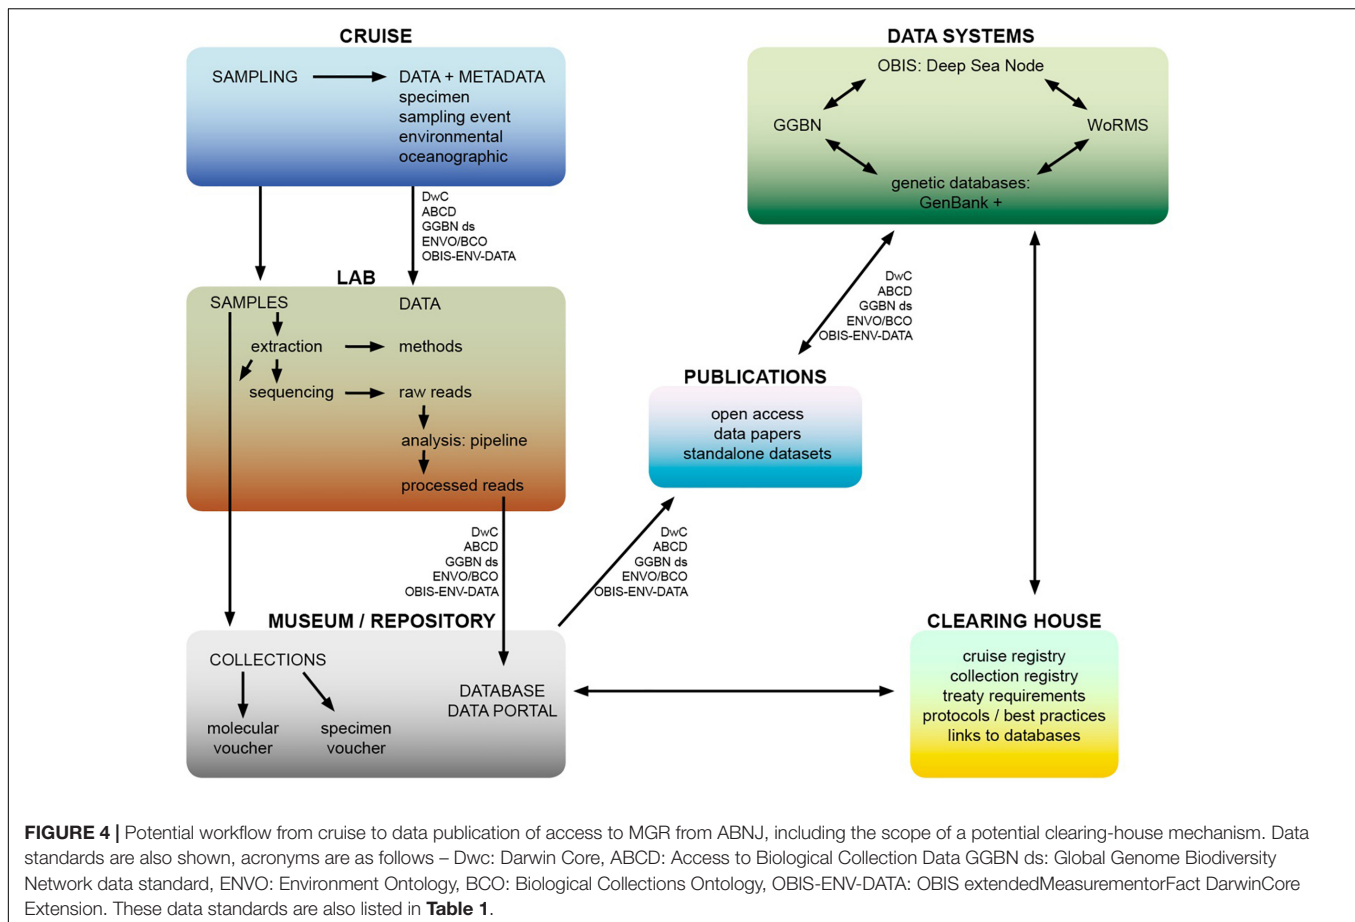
CRUISE

SAMPLING

DATA + METADATA
specimen
sampling event
environmental
oceanographic

DwC
ABCD
GGBN ds
ENVO/BCO
OBIS-ENV-DATA

LAB

SAMPLES

DATA

extraction

methods

sequencing

raw reads

analysis: pipeline

processed reads

DwC
ABCD
GGBN ds
ENVO/BCO
OBIS-ENV-DATA

MUSEUM / REPOSITORY

COLLECTIONS

molecular voucher

specimen voucher

DATABASE
DATA PORTAL

DATA SYSTEMS

OBIS: Deep Sea Node

GGBN

WoRMS

genetic databases:
GenBank +

DwC
ABCD
GGBN ds
ENVO/BCO
OBIS-ENV-DATA

PUBLICATIONS

open access
data papers
standalone datasets

DwC
ABCD
GGBN ds
ENVO/BCO
OBIS-ENV-DATA

CLEARING HOUSE

cruise registry
collection registry
treaty requirements
protocols / best practices
links to databases

**FIGURE 4 |** Potential workflow from cruise to data publication of access to MGR from ABNJ, including the scope of a potential clearing-house mechanism. Data standards are also shown, acronyms are as follows – Dwc: Darwin Core, ABCD: Access to Biological Collection Data GGBN ds: Global Genome Biodiversity Network data standard, ENVO: Environment Ontology, BCO: Biological Collections Ontology, OBIS-ENV-DATA: OBIS extendedMeasurementorFact DarwinCore Extension. These data standards are also listed in **Table 1**.